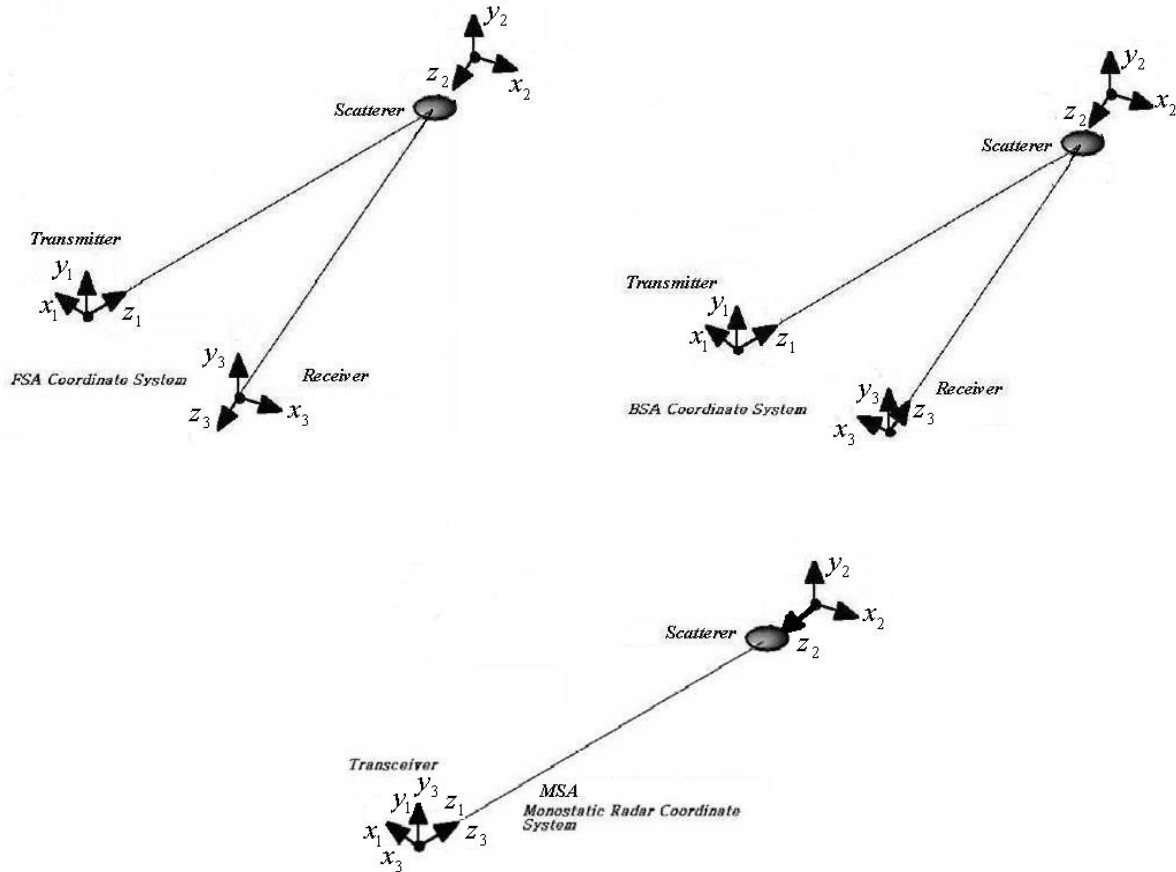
$y_2$
$z_2$
$x_2$
Scatterer
Transmitter
$y_1$
$x_1$
$z_1$
$y_3$
Receiver
FSA Coordinate System
$z_3$
$x_3$

$y_2$
$z_2$
$x_2$
Scatterer
Transmitter
$y_1$
$x_1$
$z_1$
$y_3$
Receiver
BSA Coordinate System
$z_3$
$x_3$

$y_2$
Scatterer
$x_2$
$z_2$
Transceiver
$y_3$
$y_1$
$z_1$
MSA
Monostatic Radar Coordinate System
$x_1$
$z_3$
$x_3$